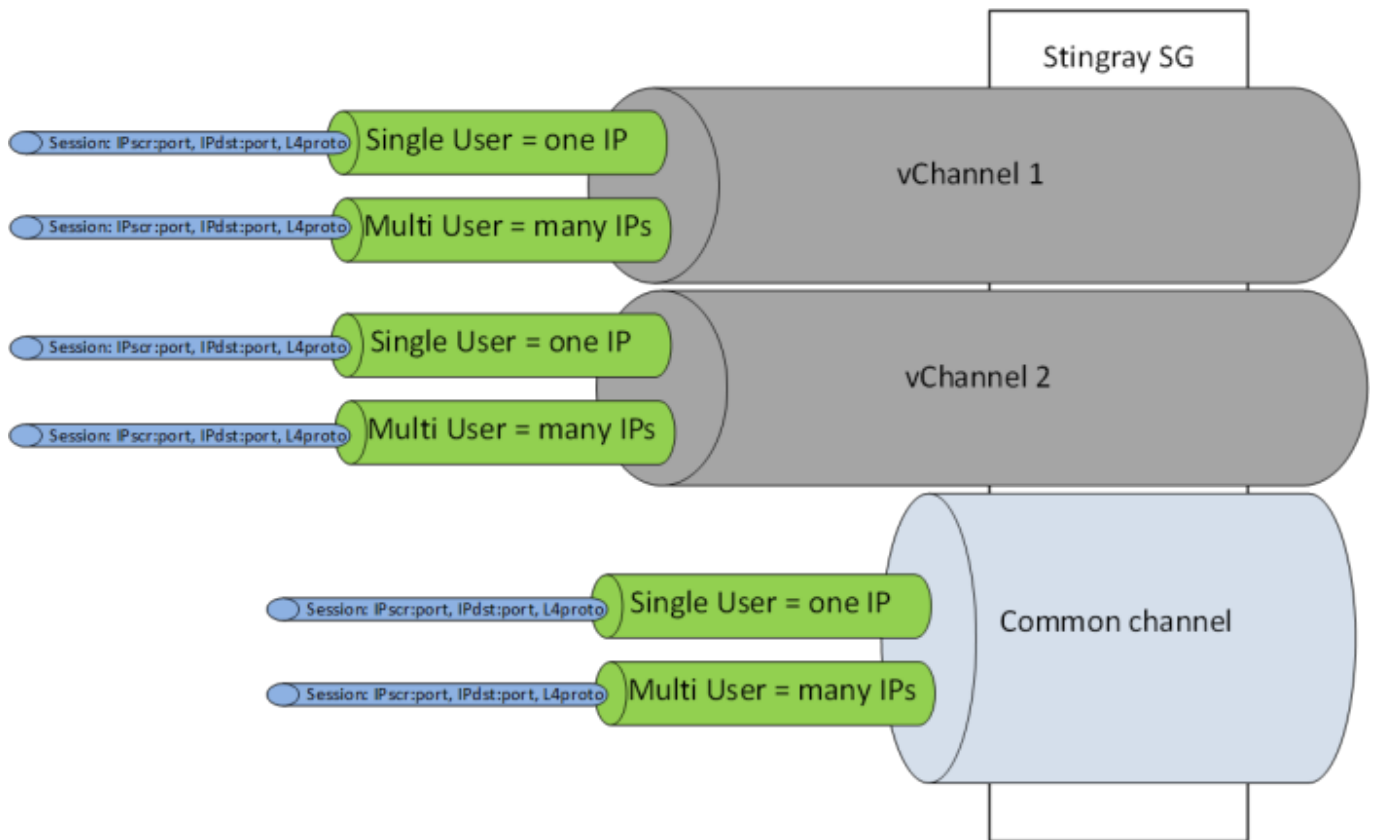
Stingray SG

Session: IPscr:port, IPdst:port, L4proto
Single User = one IP

Session: IPscr:port, IPdst:port, L4proto
Multi User = many IPs

vChannel 1

Session: IPscr:port, IPdst:port, L4proto
Single User = one IP

Session: IPscr:port, IPdst:port, L4proto
Multi User = many IPs

vChannel 2

Session: IPscr:port, IPdst:port, L4proto
Single User = one IP

Session: IPscr:port, IPdst:port, L4proto
Multi User = many IPs

Common channel